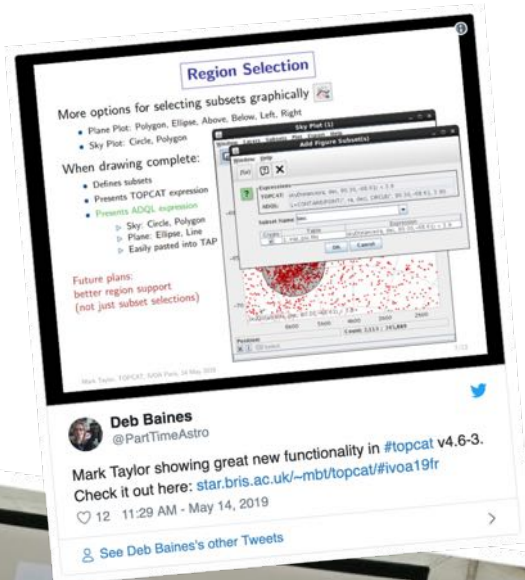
Region Selection

More options for selecting subsets graphically

• Plane Plot: Polygon, Ellipse, Above, Below, Left, Right
• Sky Plot: Circle, Polygon

When drawing complete:

• Defines subsets
• Presents TOPCAT expression
• Presents ADQL expression
▷ Sky: Circle, Polygon
▷ Plane: Ellipse, Line
▷ Easily pasted into TAP

Future plans:
better region support
(not just subset selections)

Sky Plot (1)

Add Figure Subset(s)

Expressions
TOPCAT:
ADQL:

Subset Name

OK Cancel

Mark Taylor, TOPCAT, IVOA Paris, 14 May 2019

Deb Baines
@PartTimeAstro

Mark Taylor showing great new functionality in #topcat v4.6-3. Check it out here: star.bris.ac.uk/~mbt/topcat/#ivoa19fr

♡ 12 11:29 AM - May 14, 2019

See Deb Baines's other Tweets